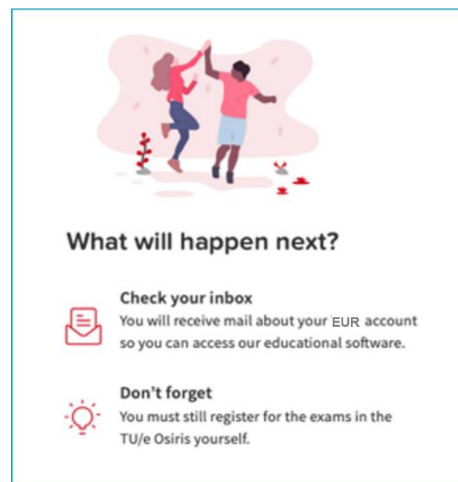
What will happen next?

Check your inbox
You will receive mail about your EUR account so you can access our educational software.

Don't forget
You must still register for the exams in the TU/e Osiris yourself.